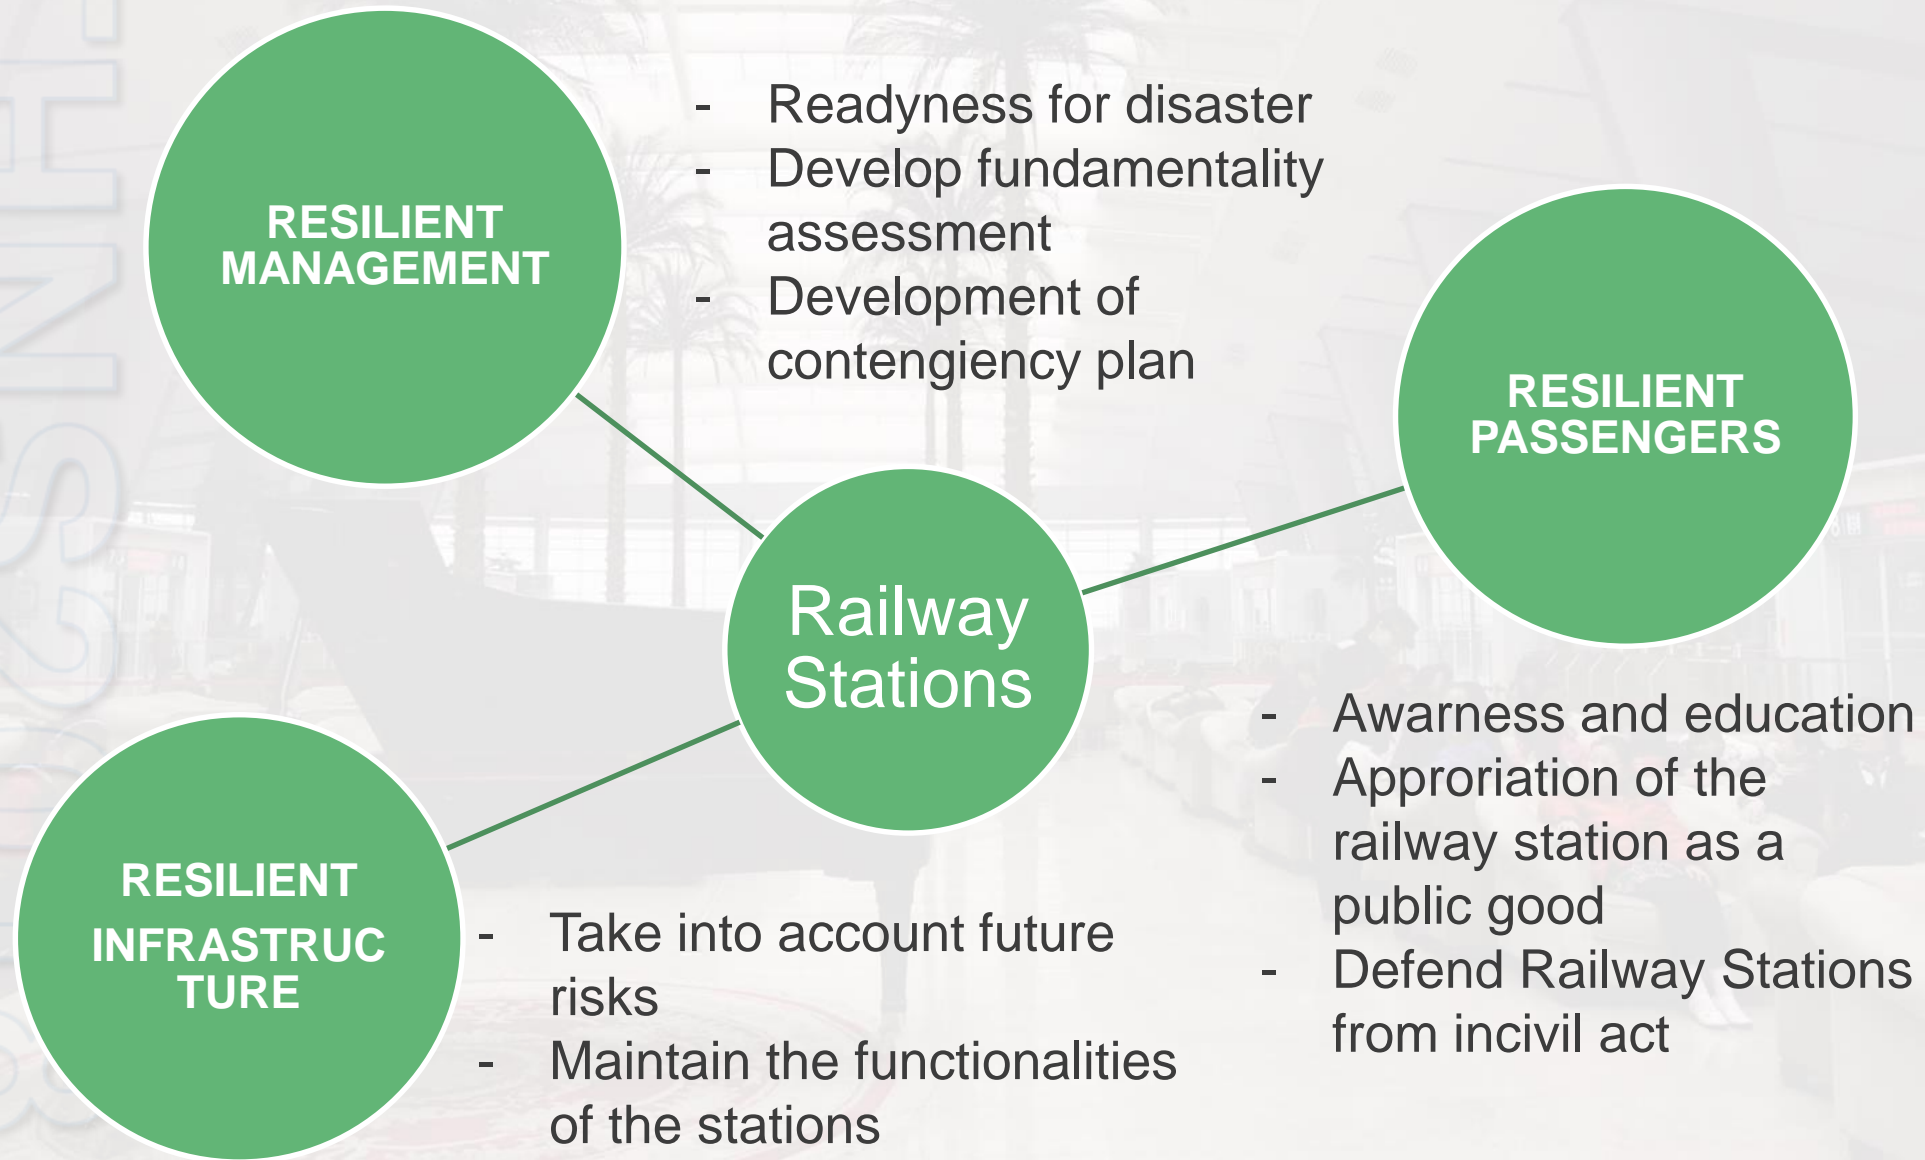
RESILIENT MANAGEMENT

- Readyness for disaster
- Develop fundamentality assessment
- Development of contengiency plan

RESILIENT PASSENGERS

Railway Stations

- Awarness and education
- Approriation of the railway station as a public good
- Defend Railway Stations from incivil act

RESILIENT INFRASTRUC TURE

- Take into account future risks
- Maintain the functionalities of the stations